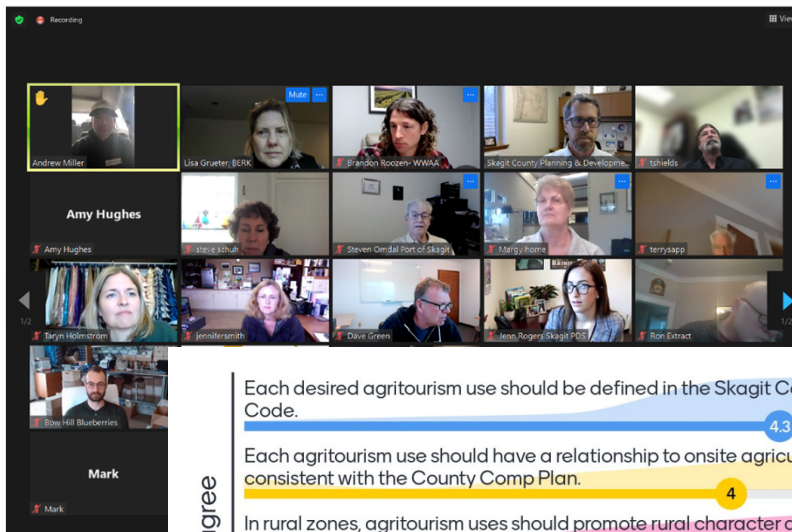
Recording

View

Andrew Miller

Mute

Lisa Grueter, BERK

Brandon Roozen- WWAA

Skagit County Planning & Developme...

tshields

Amy Hughes

Amy Hughes

steve schuh

Steven Omdal Port of Skagit

Margy home

terrysapp

1/2

1/2

Taryn Holmstrom

jennifersmith

Dave Green

Jenn Rogers Skagit PDS

Ron Extract

Bow Hill Blueberries

Mark

Mark

Each desired agritourism use should be defined in the Skagit Co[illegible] Code.

4.3

Each agritourism use should have a relationship to onsite agricu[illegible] consistent with the County Comp Plan.

4

In rural zones, agritourism uses should promote rural character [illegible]

gree